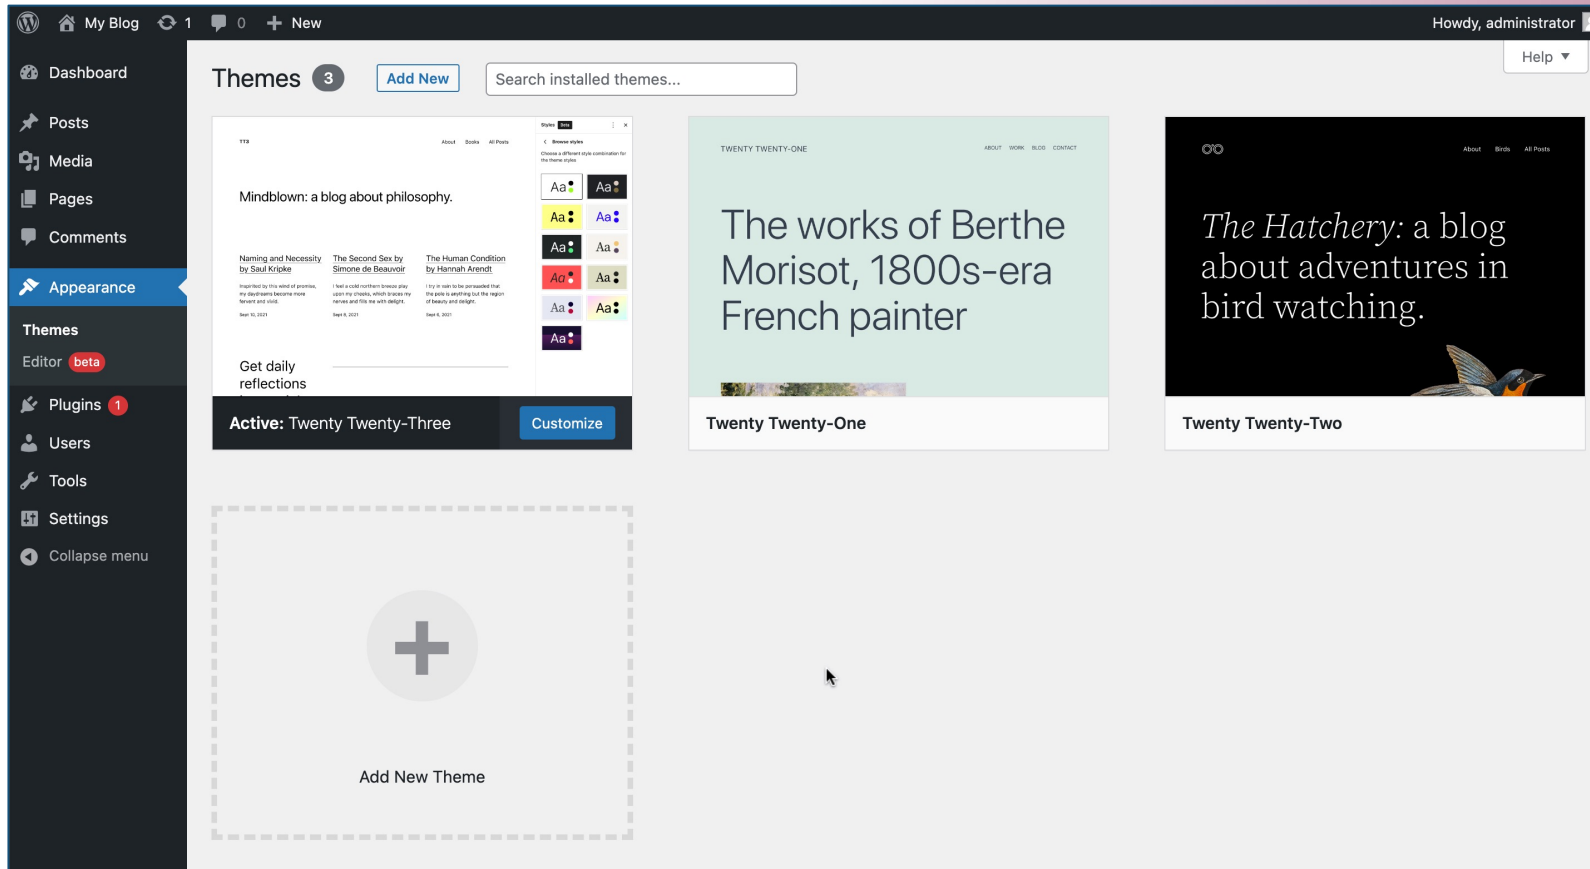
My Blog 1 0 New Howdy, administrator

Help ▼

Dashboard

Posts
Media
Pages
Comments

Appearance
Themes
Editor beta

Plugins 1
Users
Tools
Settings
Collapse menu

Themes 3 Add New Search installed themes...

TT3 About Books All Posts Styles Beta Browse styles Choose a different style combination for the theme styles

Mindblown: a blog about philosophy.

Naming and Necessity by Saul Kripke
The Second Sex by Simone de Beauvoir
The Human Condition by Hannah Arendt

Get daily reflections

Aa Aa Aa Aa Aa Aa Aa Aa Aa Aa Aa

Active: Twenty Twenty-Three Customize

TWENTY TWENTY-ONE ABOUT WORK BLOG CONTACT

The works of Berthe Morisot, 1800s-era French painter

Twenty Twenty-One

About Birds All Posts

The Hatchery: a blog about adventures in bird watching.

Twenty Twenty-Two

Add New Theme